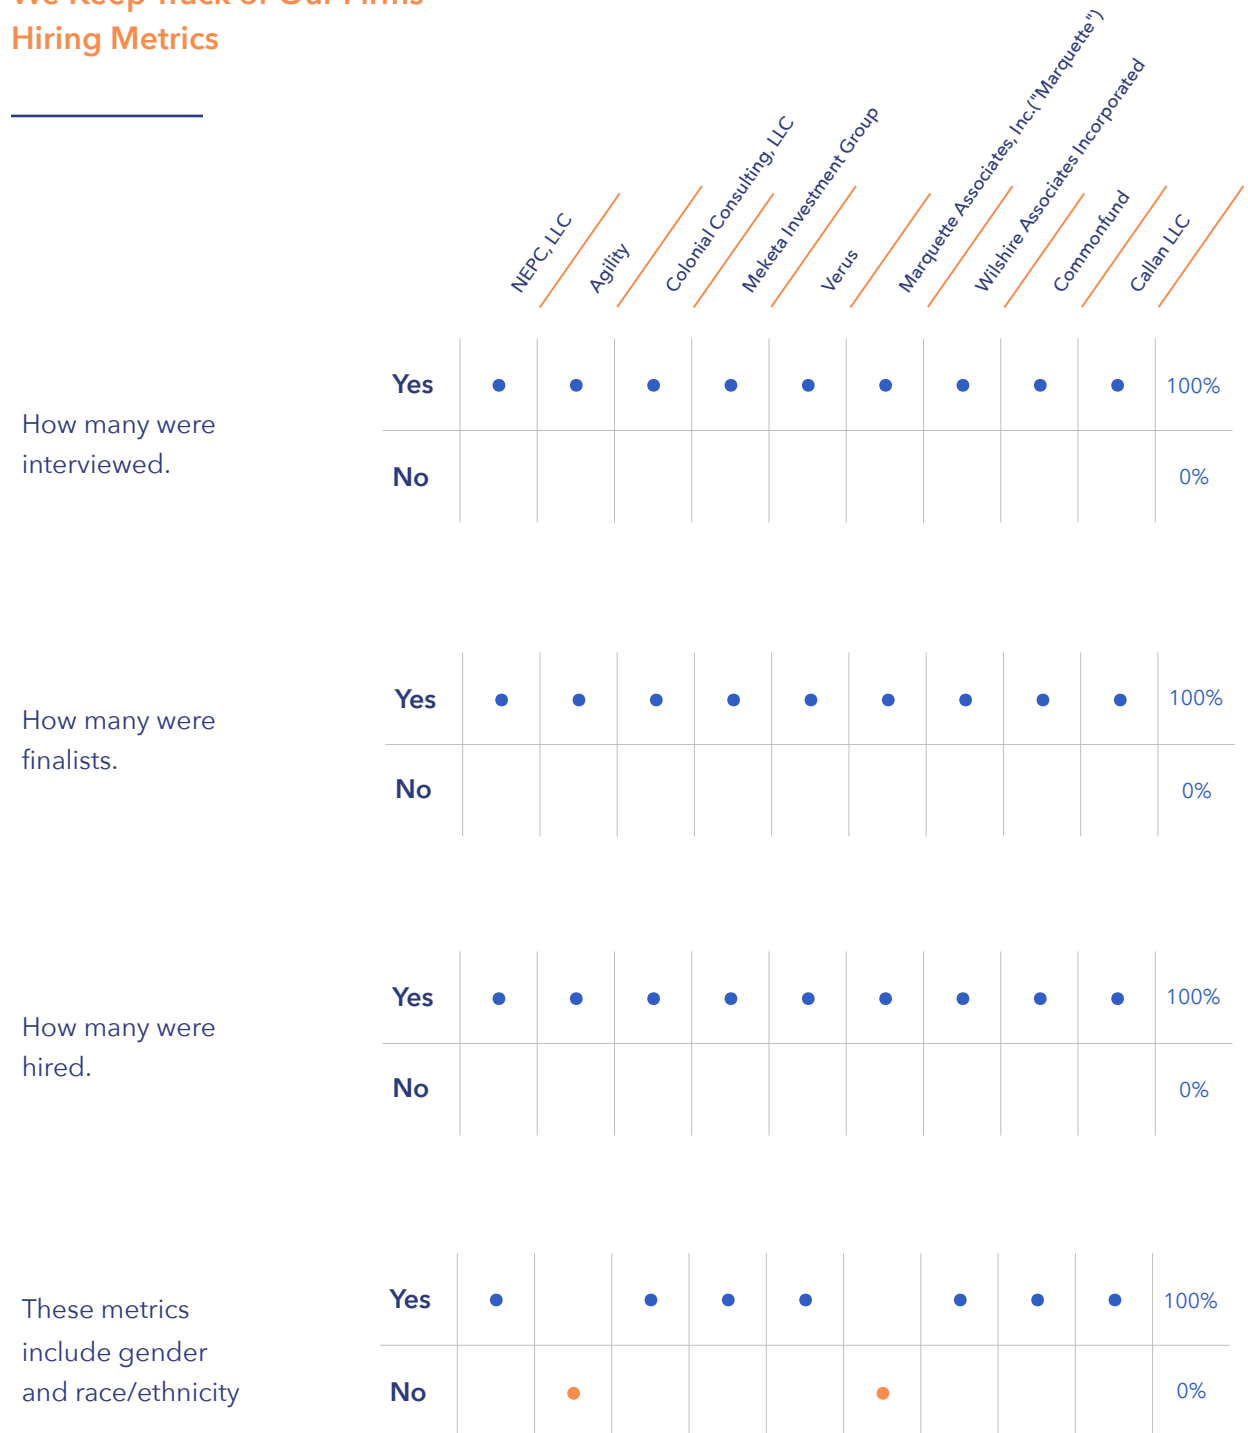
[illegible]
Hiring Metrics

| | | NEPC, LLC | Agility | Colonial Consulting, LLC | Meketa Investment Group | Verus | Marquette Associates, Inc.("Marquette") | Wilshire Associates Incorporated | Commonfund | Callan LLC | |
|---|---|---|---|---|---|---|---|---|---|---|---|
| How many were interviewed. | Yes | • | • | • | • | • | • | • | • | • | 100% |
| | No | | | | | | | | | | 0% |
| How many were finalists. | Yes | • | • | • | • | • | • | • | • | • | 100% |
| | No | | | | | | | | | | 0% |
| How many were hired. | Yes | • | • | • | • | • | • | • | • | • | 100% |
| | No | | | | | | | | | | 0% |
| These metrics include gender and race/ethnicity | Yes | • | | • | • | • | | • | • | • | 100% |
| | No | | • | | | | • | | | | 0% |